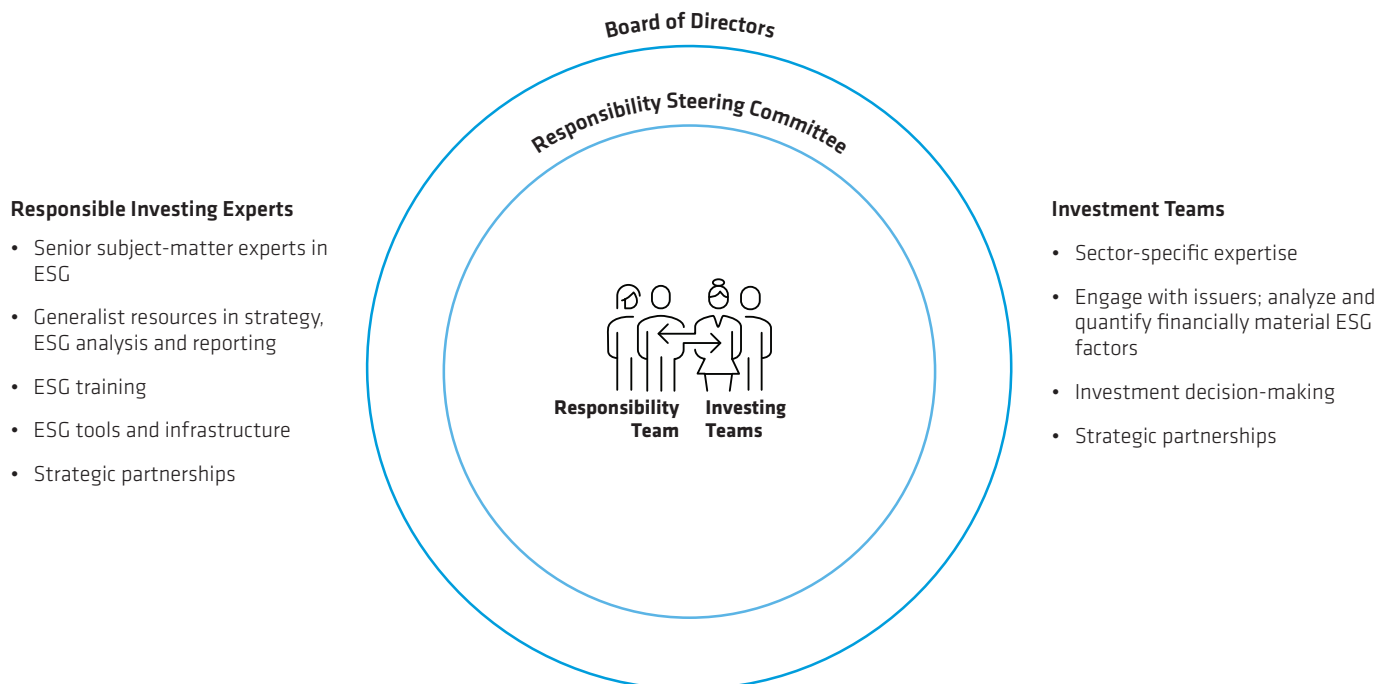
Board of Directors

Responsibility Steering Committee

Responsible Investing Experts

- Senior subject-matter experts in ESG
- Generalist resources in strategy, ESG analysis and reporting
- ESG training
- ESG tools and infrastructure
- Strategic partnerships

Responsibility Team

Investing Teams

Investment Teams

- Sector-specific expertise
- Engage with issuers; analyze and quantify financially material ESG factors
- Investment decision-making
- Strategic partnerships